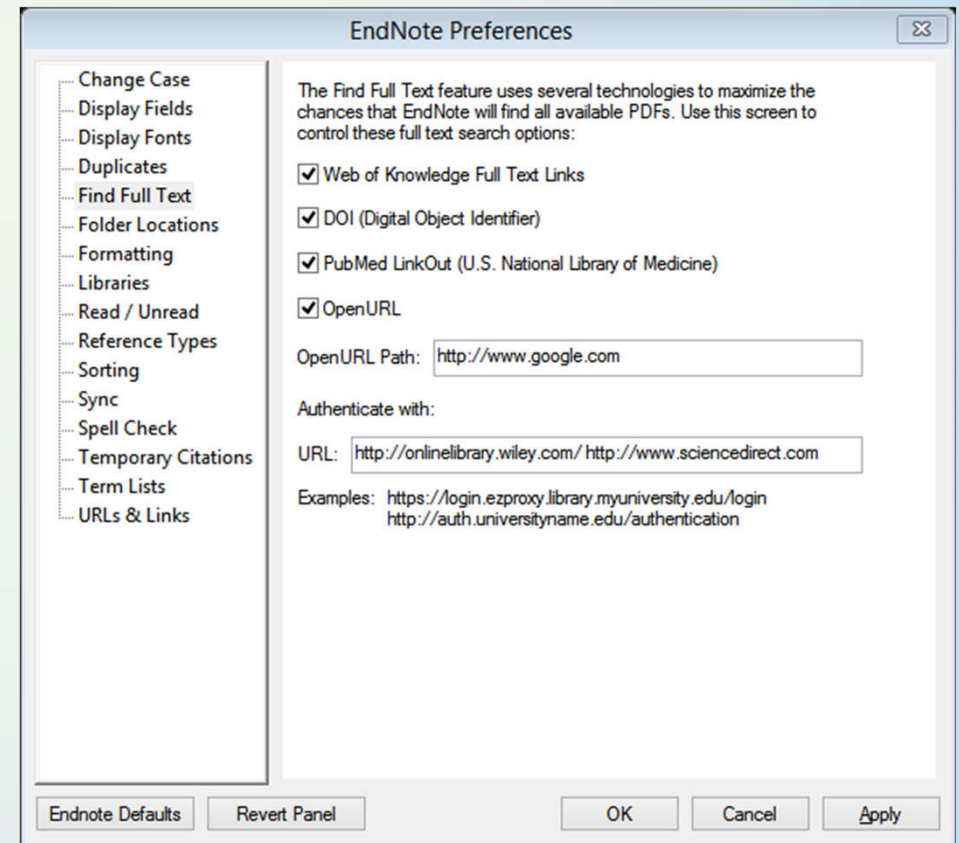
EndNote Preferences

Change Case
Display Fields
Display Fonts
Duplicates
Find Full Text
Folder Locations
Formatting
Libraries
Read / Unread
Reference Types
Sorting
Sync
Spell Check
Temporary Citations
Term Lists
URLs & Links

The Find Full Text feature uses several technologies to maximize the chances that EndNote will find all available PDFs. Use this screen to control these full text search options:

☑ Web of Knowledge Full Text Links

☑ DOI (Digital Object Identifier)

☑ PubMed LinkOut (U.S. National Library of Medicine)

☑ OpenURL

OpenURL Path: http://www.google.com

Authenticate with:

URL: http://onlinelibrary.wiley.com/ http://www.sciencedirect.com

Examples: https://login.ezproxy.library.myuniversity.edu/login
http://auth.universityname.edu/authentication

Endnote Defaults | Revert Panel | OK | Cancel | Apply